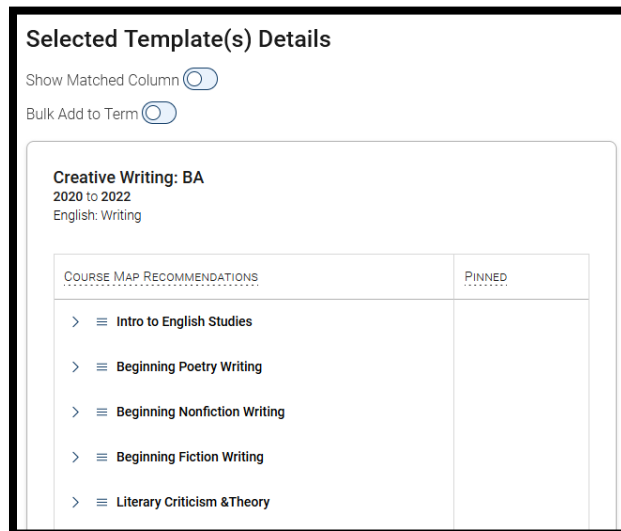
Selected Template(s) Details

Show Matched Column

Bulk Add to Term

Creative Writing: BA
2020 to 2022
English: Writing

| Course Map Recommendations | Pinned |
|---|---|
| Intro to English Studies | |
| Beginning Poetry Writing | |
| Beginning Nonfiction Writing | |
| Beginning Fiction Writing | |
| Literary Criticism &Theory | |